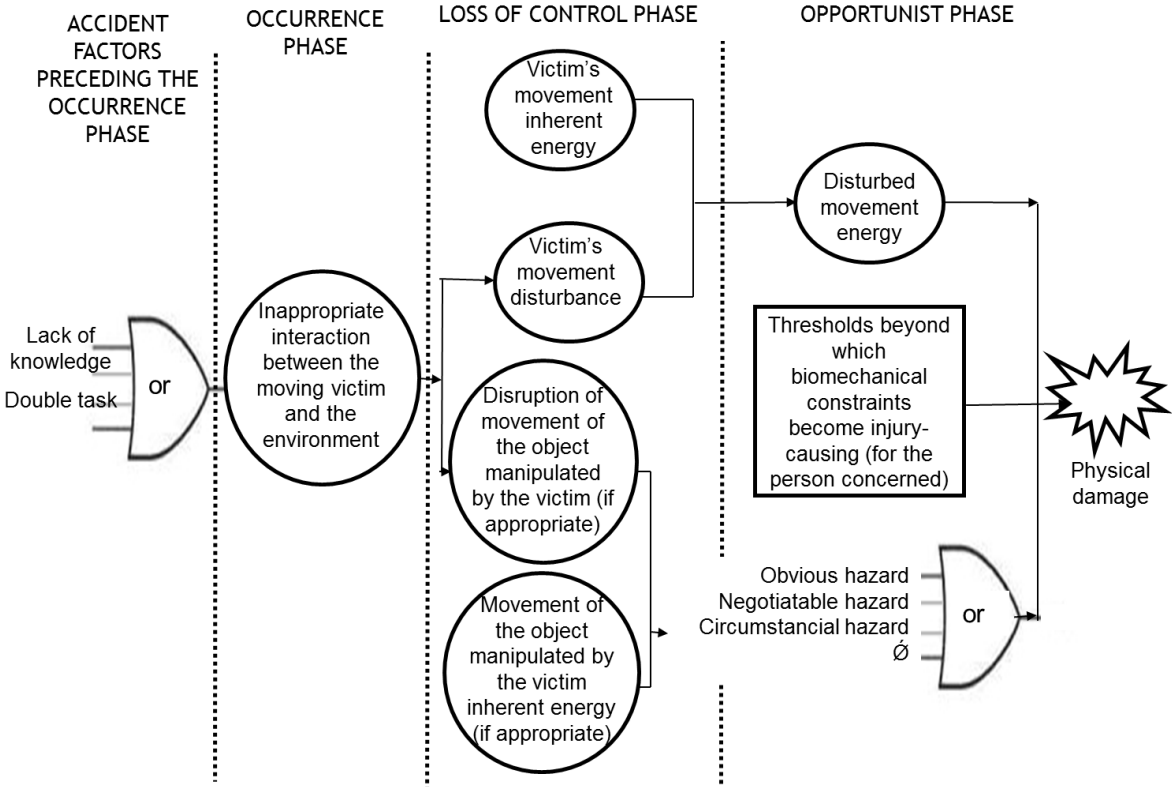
ACCIDENT FACTORS PRECEDING THE OCCURRENCE PHASE

OCCURRENCE PHASE

LOSS OF CONTROL PHASE

OPPORTUNIST PHASE

Lack of knowledge

Double task

or

Inappropriate interaction between the moving victim and the environment

Victim's movement inherent energy

Victim's movement disturbance

Disruption of movement of the object manipulated by the victim (if appropriate)

Movement of the object manipulated by the victim inherent energy (if appropriate)

Disturbed movement energy

Thresholds beyond which biomechanical constraints become injury-causing (for the person concerned)

Obvious hazard
Negotiatable hazard
Circumstancial hazard
Ǿ

or

Physical damage